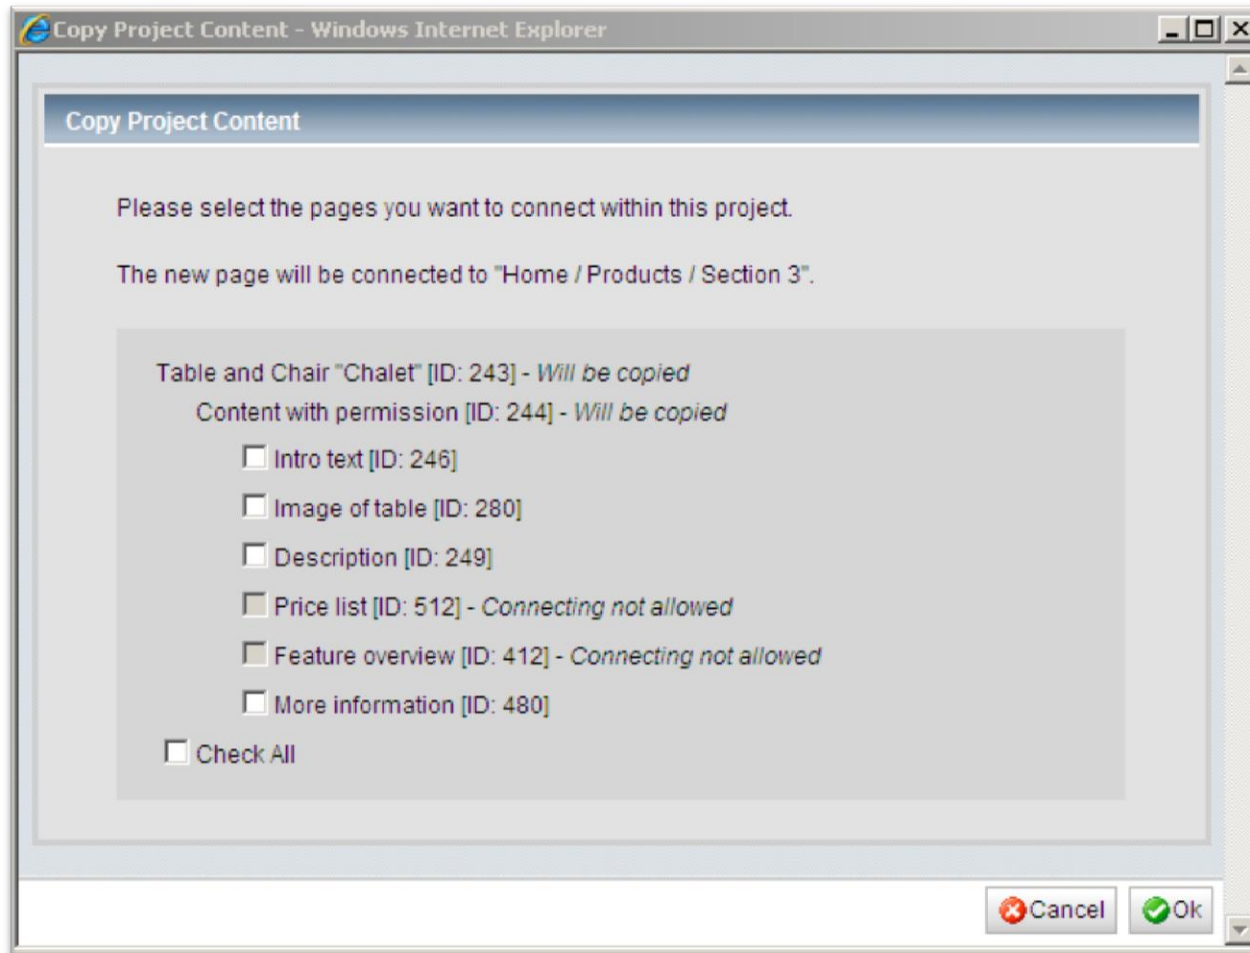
Copy Project Content - Windows Internet Explorer

Copy Project Content

Please select the pages you want to connect within this project.

The new page will be connected to "Home / Products / Section 3".

Table and Chair "Chalet" [ID: 243] - *Will be copied*

Content with permission [ID: 244] - *Will be copied*

Intro text [ID: 246]

Image of table [ID: 280]

Description [ID: 249]

Price list [ID: 512] - *Connecting not allowed*

Feature overview [ID: 412] - *Connecting not allowed*

More information [ID: 480]

Check All

Cancel Ok